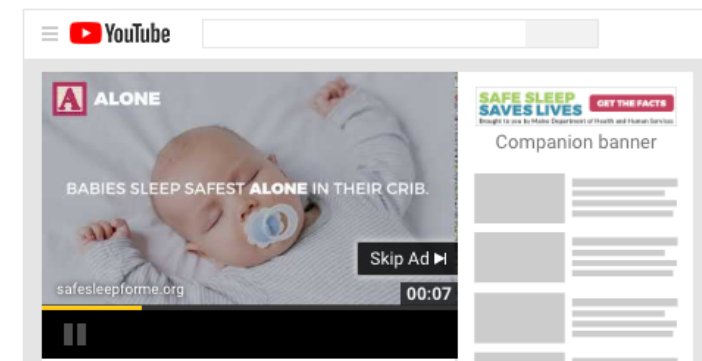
YouTube

A ALONE

BABIES SLEEP SAFEST ALONE IN THEIR CRIB.

Skip Ad ▶|

safesleepforme.org

00:07

SAFE SLEEP SAVES LIVES GET THE FACTS

Brought to you by Maine Department of Health and Human Services

Companion banner